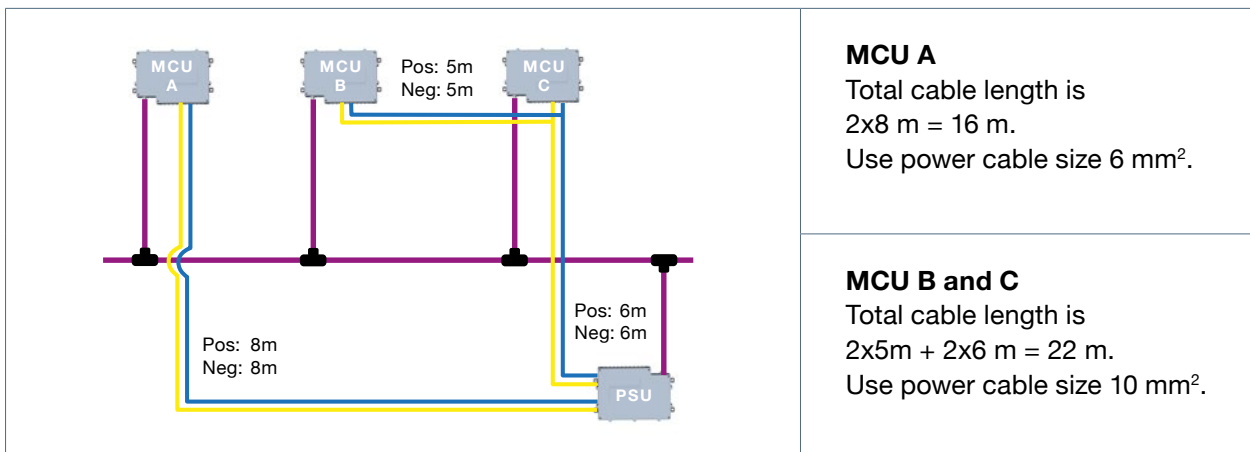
MCU A

MCU B

Pos: 5m
Neg: 5m

MCU C

Pos: 6m
Neg: 6m

Pos: 8m
Neg: 8m

PSU

**MCU A**
Total cable length is
2x8 m = 16 m.
Use power cable size 6 mm$^2$.

**MCU B and C**
Total cable length is
2x5m + 2x6 m = 22 m.
Use power cable size 10 mm$^2$.